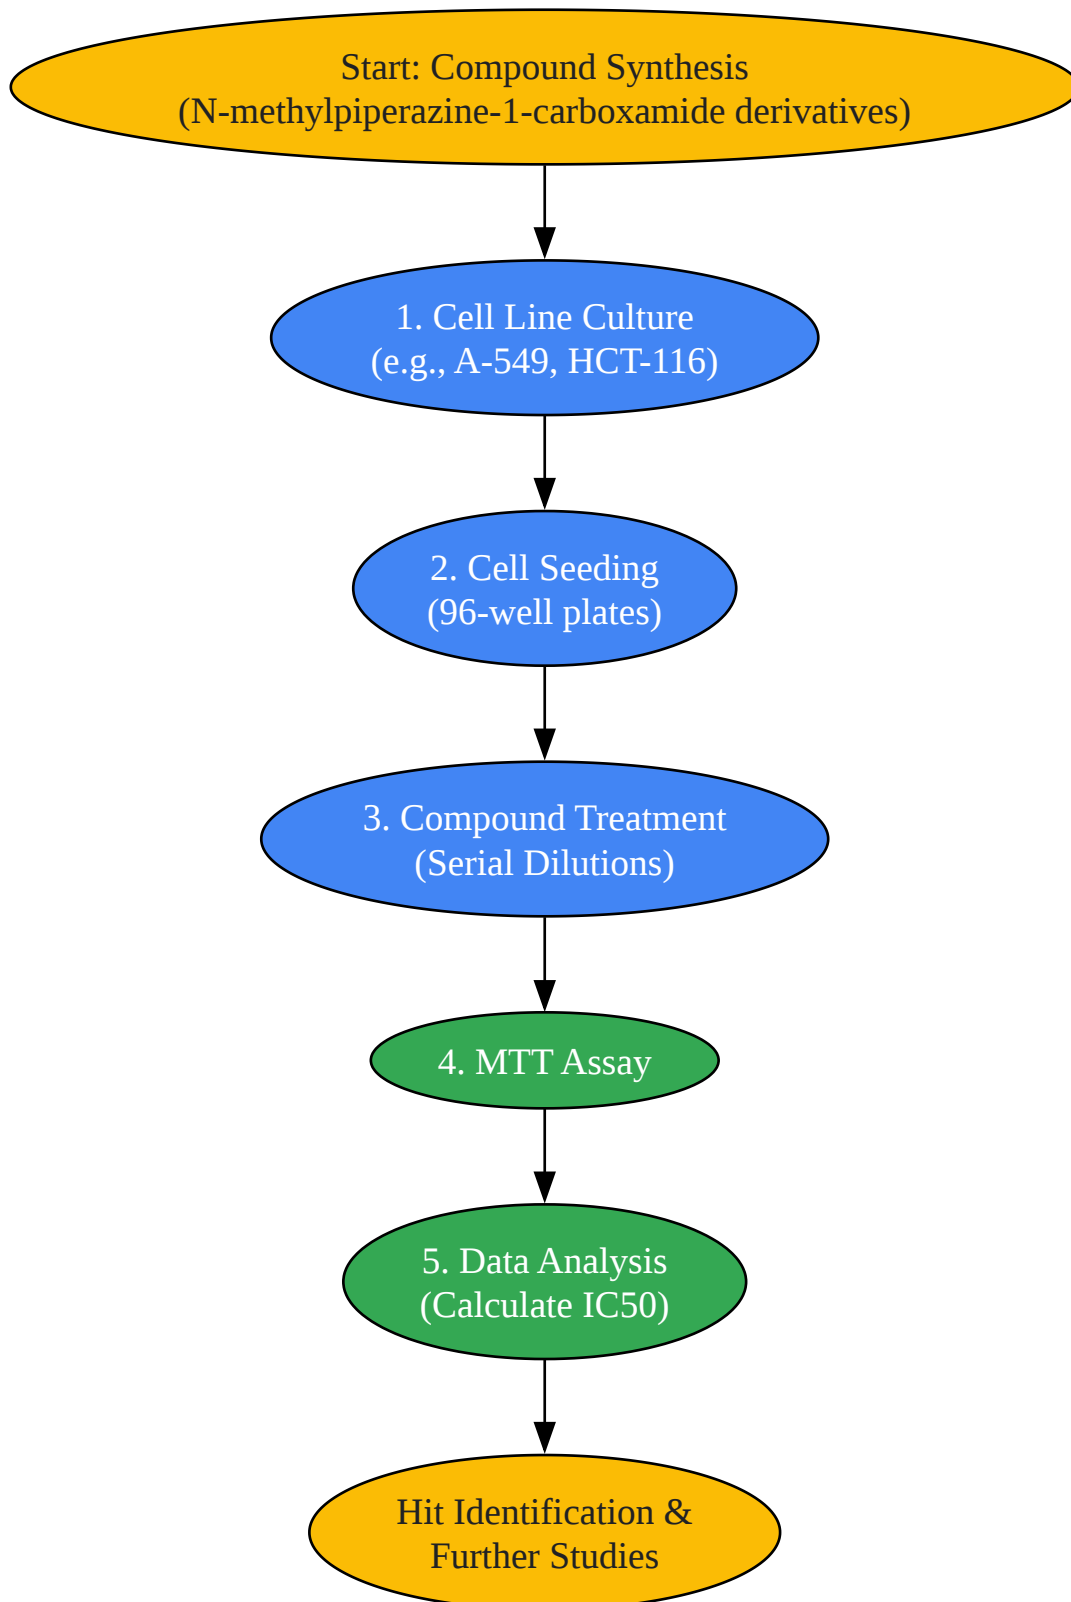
Start: Compound Synthesis
(N-methylpiperazine-1-carboxamide derivatives)

1. Cell Line Culture
(e.g., A-549, HCT-116)

2. Cell Seeding
(96-well plates)

3. Compound Treatment
(Serial Dilutions)

4. MTT Assay

5. Data Analysis
(Calculate IC50)

Hit Identification &
Further Studies